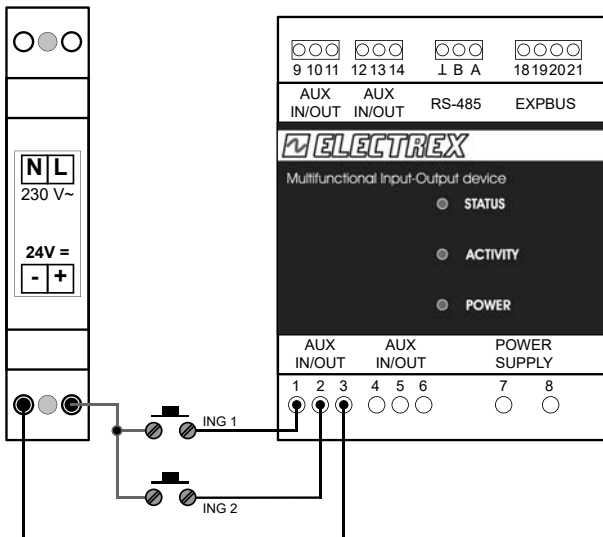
N L
230 V~

24V =
- +

9 10 11 12 13 14 ⊥ B A 18 19 20 21

AUX IN/OUT AUX IN/OUT RS-485 EXPBUS

ELECTREX

Multifunctional Input-Output device

STATUS

ACTIVITY

POWER

AUX IN/OUT AUX IN/OUT POWER SUPPLY

1 2 3 4 5 6 7 8

ING 1

ING 2